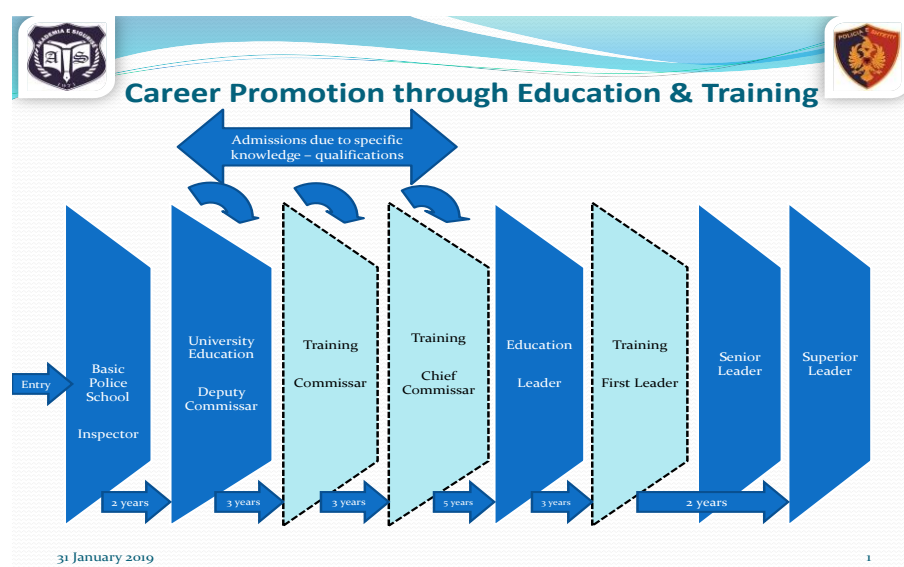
ASG
POLICIA E SHTETIT

Career Promotion through Education & Training

Admissions due to specific knowledge – qualifications

Entry

Basic Police School

Inspector

University Education

Deputy Commissar

Training

Commissar

Training

Chief Commissar

Education

Leader

Training

First Leader

Senior Leader

Superior Leader

2 years

3 years

3 years

5 years

3 years

2 years

31 January 2019

1